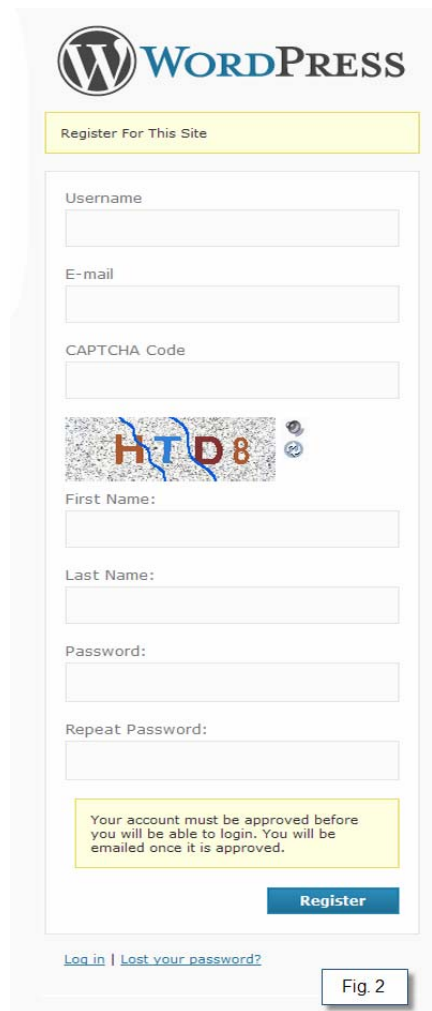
WordPress

Register For This Site

Username

E-mail

CAPTCHA Code

HTD8

First Name:

Last Name:

Password:

Repeat Password:

Your account must be approved before you will be able to login. You will be emailed once it is approved.

Register

Log in | Lost your password?

Fig. 2